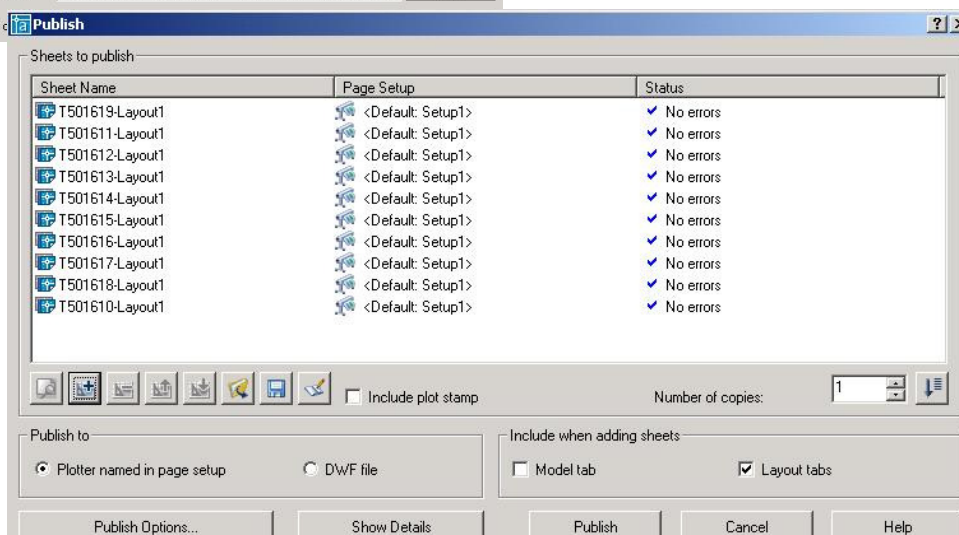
Publish

?

Sheets to publish

| Sheet Name | Page Setup | Status |
|---|---|---|
| T501619-Layout1 | <Default: Setup1> | No errors |
| T501611-Layout1 | <Default: Setup1> | No errors |
| T501612-Layout1 | <Default: Setup1> | No errors |
| T501613-Layout1 | <Default: Setup1> | No errors |
| T501614-Layout1 | <Default: Setup1> | No errors |
| T501615-Layout1 | <Default: Setup1> | No errors |
| T501616-Layout1 | <Default: Setup1> | No errors |
| T501617-Layout1 | <Default: Setup1> | No errors |
| T501618-Layout1 | <Default: Setup1> | No errors |
| T501610-Layout1 | <Default: Setup1> | No errors |

Include plot stamp

Number of copies: 1

Publish to

Plotter named in page setup

DWF file

Include when adding sheets

Model tab

Layout tabs

Publish Options...

Show Details

Publish

Cancel

Help